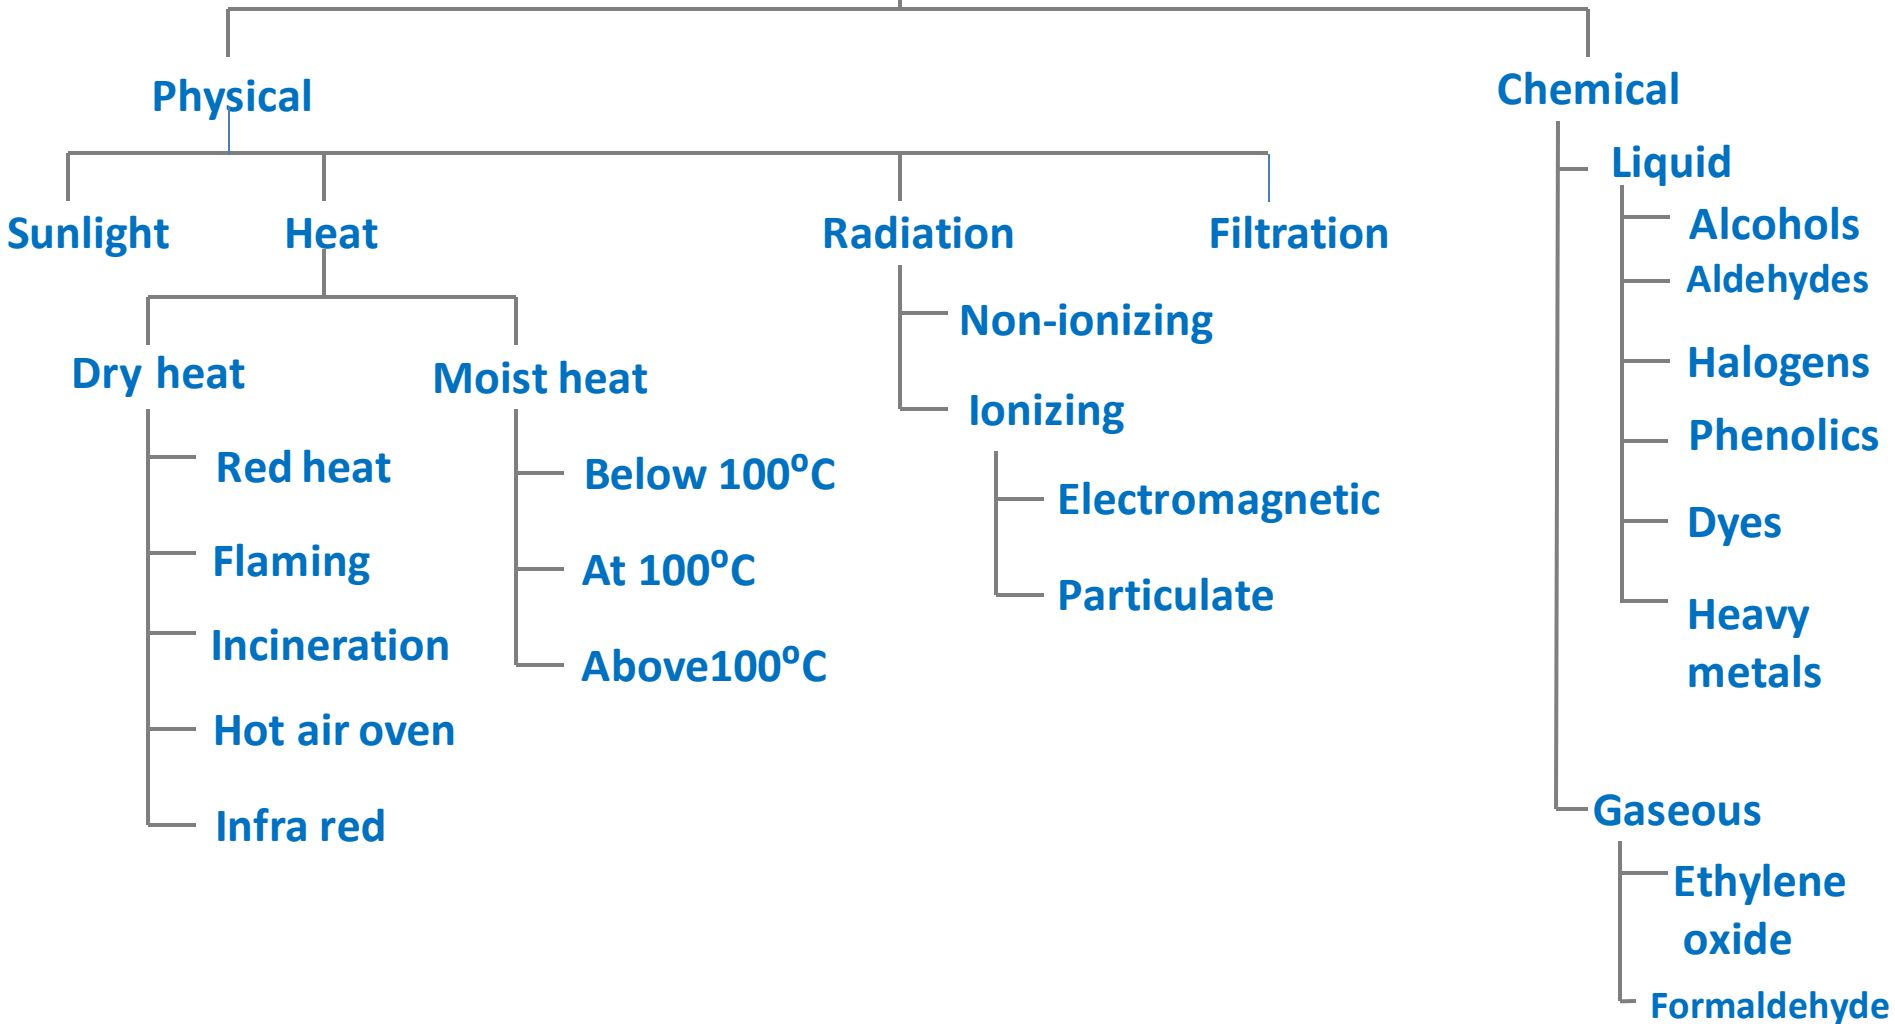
Physical

Sunlight

Heat

Dry heat

Red heat

Flaming

Incineration

Hot air oven

Infra red

Moist heat

Below 100$^{o}$C

At 100$^{o}$C

Above100$^{o}$C

Radiation

Non-ionizing

Ionizing

Electromagnetic

Particulate

Filtration

Chemical

Liquid

Alcohols

Aldehydes

Halogens

Phenolics

Dyes

Heavy metals

Gaseous

Ethylene oxide

Formaldehyde